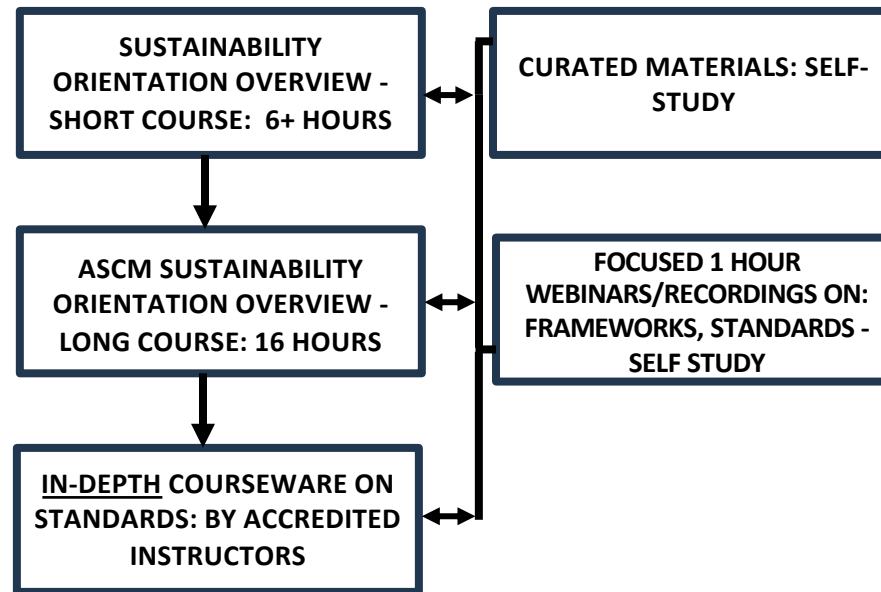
SUSTAINABILITY ORIENTATION OVERVIEW - SHORT COURSE: 6+ HOURS

ASCM SUSTAINABILITY ORIENTATION OVERVIEW - LONG COURSE: 16 HOURS

IN-DEPTH COURSEWARE ON STANDARDS: BY ACCREDITED INSTRUCTORS

CURATED MATERIALS: SELF-STUDY

FOCUSED 1 HOUR WEBINARS/RECORDINGS ON: FRAMEWORKS, STANDARDS - SELF STUDY